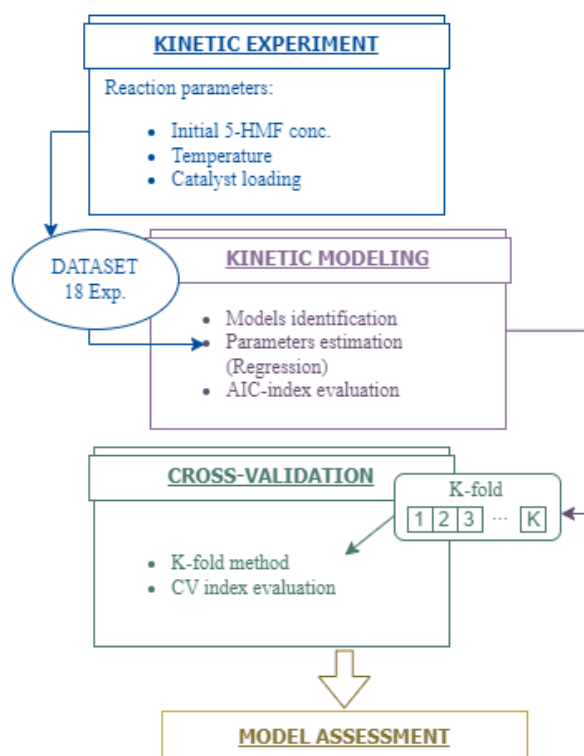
KINETIC EXPERIMENT

Reaction parameters:

- Initial 5-HMF conc.
- Temperature
- Catalyst loading

DATASET
18 Exp.

KINETIC MODELING

- Models identification
- Parameters estimation (Regression)
- AIC-index evaluation

CROSS-VALIDATION

K-fold

| 1 | 2 | 3 | ··· | K |
|---|---|---|---|---|

- K-fold method
- CV index evaluation

MODEL ASSESSMENT